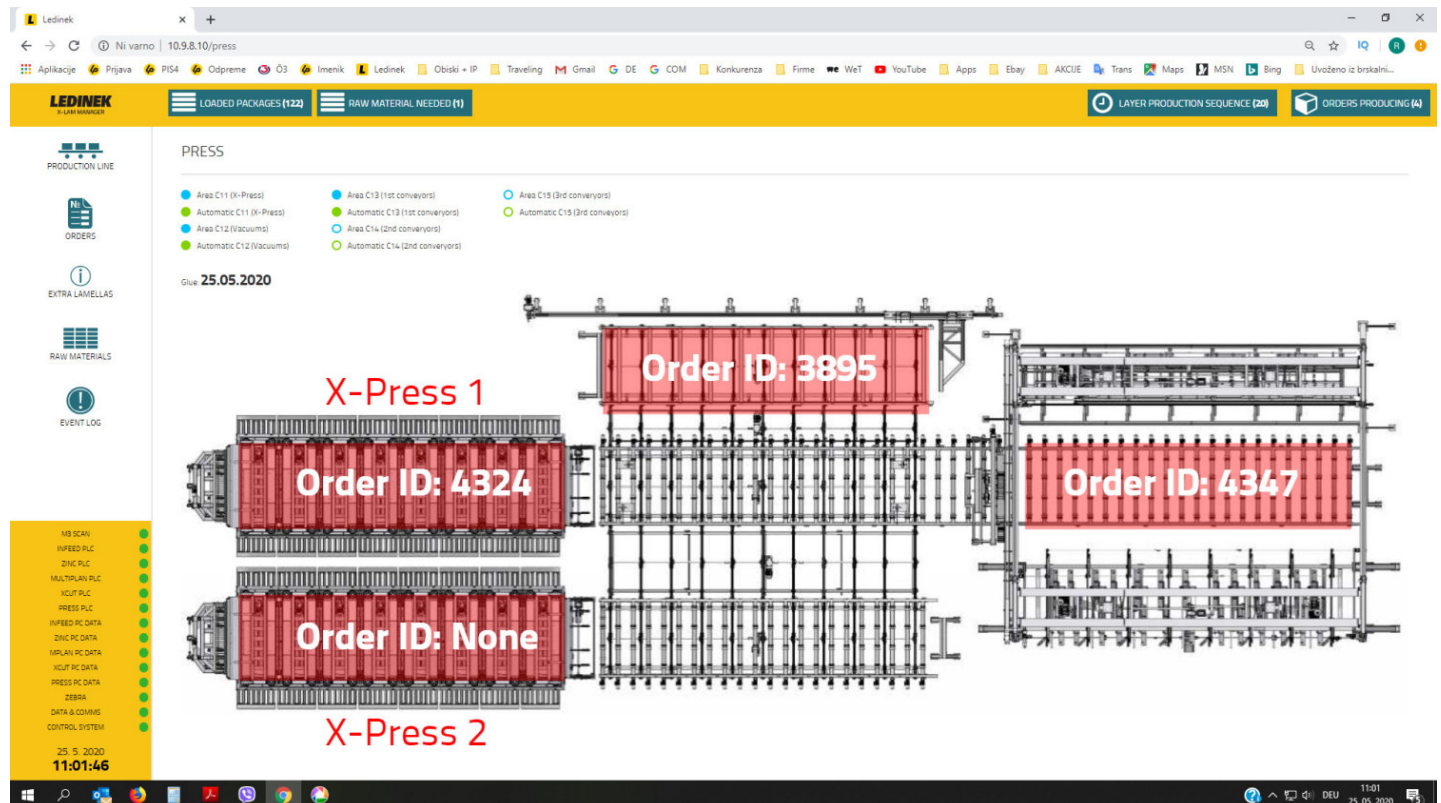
Ledinek × +

Ni varno | 10.9.8.10/press

Aplikacije Prijava PIS4 Odpreme Ö3 Imenik Ledinek Obiski + IP Traveling Gmail DE COM Konkurenza Firme WeT YouTube Apps Ebay AKCIJE Trans Maps MSN Bing Uvoženo iz brskalni...

LEDINEK X-LAM MANAGER

LOADED PACKAGES (122) RAW MATERIAL NEEDED (1) LAYER PRODUCTION SEQUENCE (20) ORDERS PRODUCING (4)

PRODUCTION LINE
ORDERS
EXTRA LAMELLAS
RAW MATERIALS
EVENT LOG

PRESS

Area C11 (X-Press)
Automatic C11 (X-Press)
Area C12 (Vacuums)
Automatic C12 (Vacuums)
Area C13 (1st conveyors)
Automatic C13 (1st conveyors)
Area C14 (2nd conveyors)
Automatic C14 (2nd conveyors)
Area C15 (3rd conveyors)
Automatic C15 (3rd conveyors)

Glue 25.05.2020

Order ID: 3895
X-Press 1
Order ID: 4324
Order ID: 4347
Order ID: None
X-Press 2

MB SCAN
INFEED PLC
ZINC PLC
MULTIPLAN PLC
XCUT PLC
PRESS PLC
INFEED PC DATA
ZINC PC DATA
MPLAN PC DATA
XCUT PC DATA
PRESS PC DATA
ZEBRA
DATA & COMMS
CONTROL SYSTEM

25. 5. 2020
11:01:46

DEU 11:01 25.05.2020